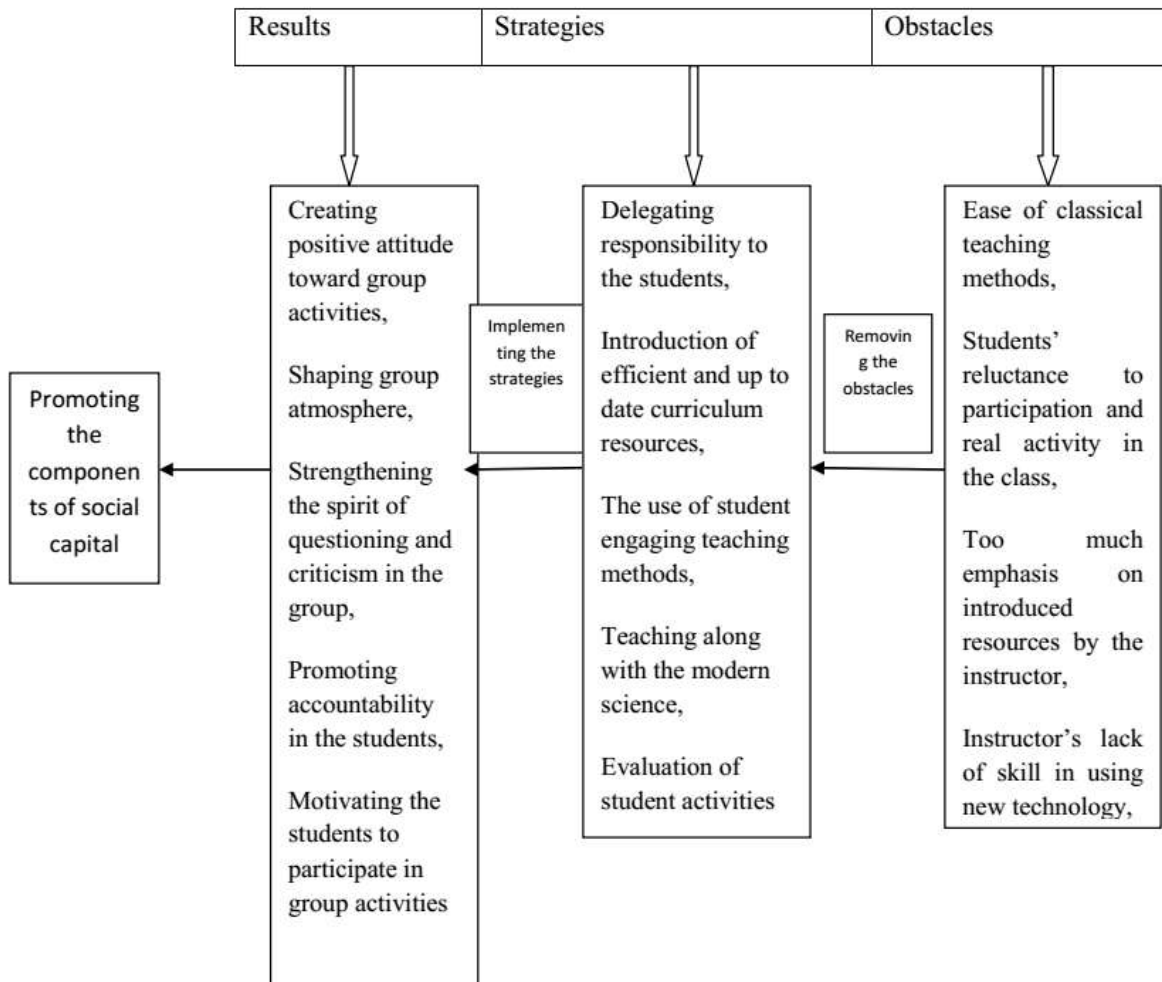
Results

Strategies

Obstacles

Creating positive attitude toward group activities,

Shaping group atmosphere,

Strengthening the spirit of questioning and criticism in the group,

Promoting accountability in the students,

Motivating the students to participate in group activities

Implementing the strategies

Delegating responsibility to the students,

Introduction of efficient and up to date curriculum resources,

The use of student engaging teaching methods,

Teaching along with the modern science,

Evaluation of student activities

Removing the obstacles

Ease of classical teaching methods,

Students' reluctance to participation and real activity in the class,

Too much emphasis on introduced resources by the instructor,

Instructor's lack of skill in using new technology,

Promoting the components of social capital